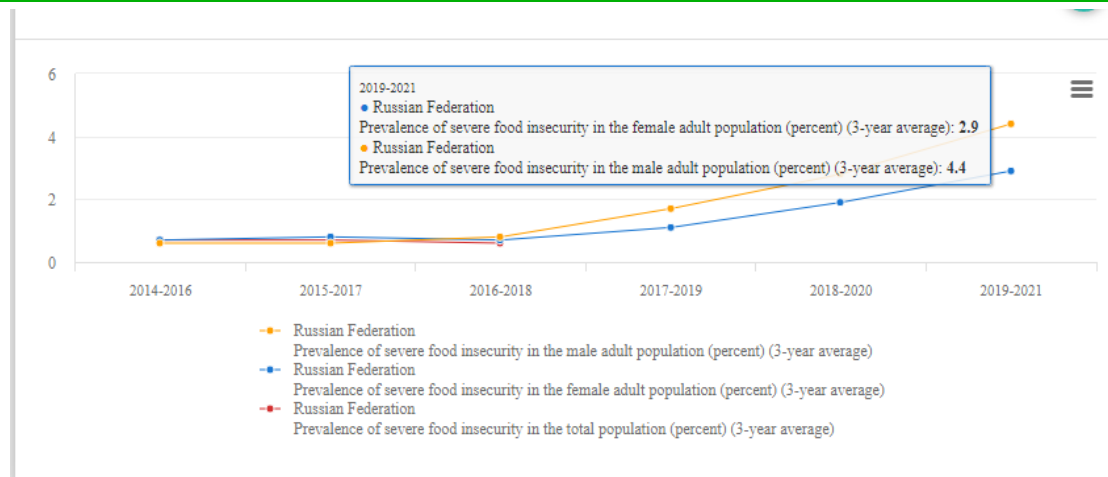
6
4
2
0

2019-2021
● Russian Federation
Prevalence of severe food insecurity in the female adult population (percent) (3-year average): **2.9**
● Russian Federation
Prevalence of severe food insecurity in the male adult population (percent) (3-year average): **4.4**

2014-2016 2015-2017 2016-2018 2017-2019 2018-2020 2019-2021

Russian Federation
Prevalence of severe food insecurity in the male adult population (percent) (3-year average)
Russian Federation
Prevalence of severe food insecurity in the female adult population (percent) (3-year average)
Russian Federation
Prevalence of severe food insecurity in the total population (percent) (3-year average)